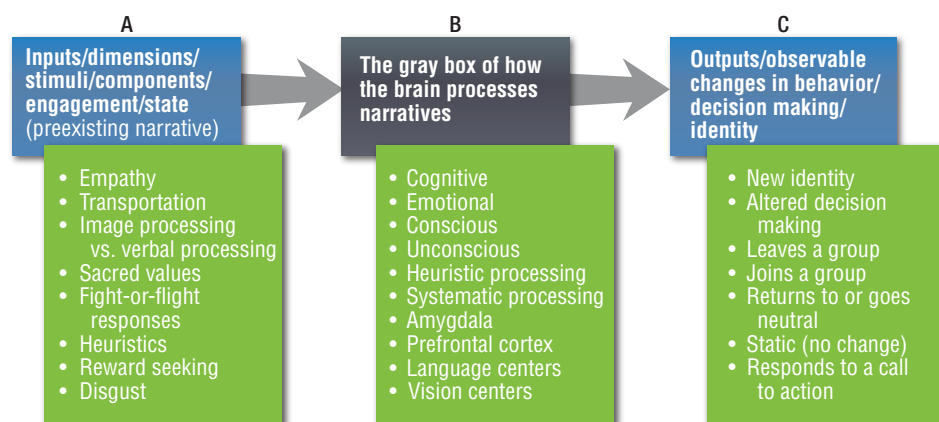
A

Inputs/dimensions/stimuli/components/engagement/state (preexisting narrative)

- Empathy
- Transportation
- Image processing vs. verbal processing
- Sacred values
- Fight-or-flight responses
- Heuristics
- Reward seeking
- Disgust

B

The gray box of how the brain processes narratives

- Cognitive
- Emotional
- Conscious
- Unconscious
- Heuristic processing
- Systematic processing
- Amygdala
- Prefrontal cortex
- Language centers
- Vision centers

C

Outputs/observable changes in behavior/decision making/identity

- New identity
- Altered decision making
- Leaves a group
- Joins a group
- Returns to or goes neutral
- Static (no change)
- Responds to a call to action